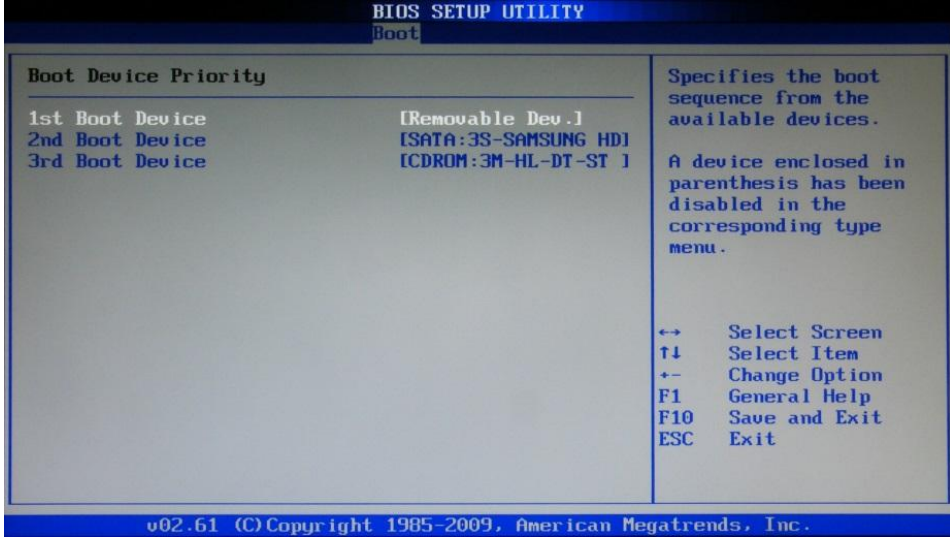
BIOS SETUP UTILITY

Boot

Boot Device Priority

| | |
|---|---|
| 1st Boot Device | [Removable Dev.] |
| 2nd Boot Device | [SATA:3S-SAMSUNG HD] |
| 3rd Boot Device | [CDROM:3M-HL-DT-ST ] |

Specifies the boot sequence from the available devices.

A device enclosed in parenthesis has been disabled in the corresponding type menu.

↔ Select Screen
↑↓ Select Item
+- Change Option
F1 General Help
F10 Save and Exit
ESC Exit

v02.61 (C)Copyright 1985-2009, American Megatrends, Inc.